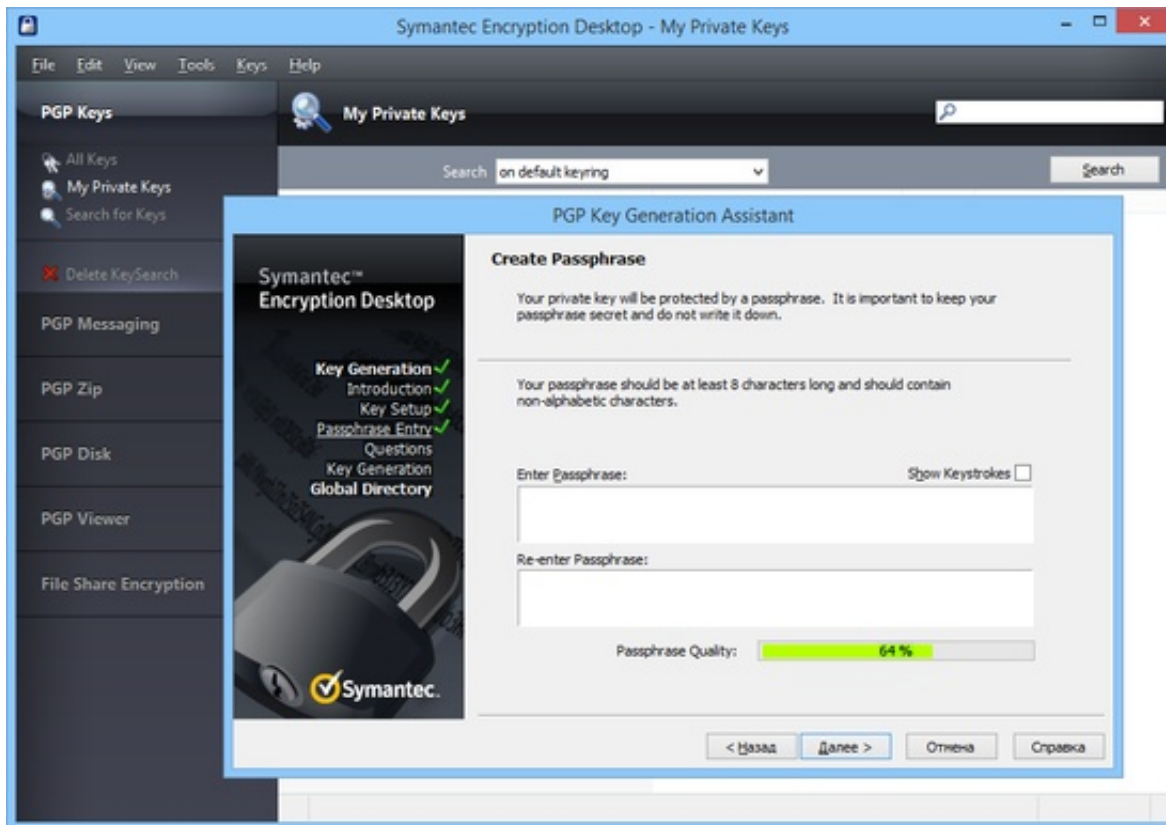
Symantec Encryption Desktop - My Private Keys

File Edit View Tools Keys Help

PGP Keys

My Private Keys

All Keys
My Private Keys
Search for Keys

Search on default keyring

Search

Delete KeySearch

PGP Messaging

PGP Zip

PGP Disk

PGP Viewer

File Share Encryption

PGP Key Generation Assistant

Symantec™
Encryption Desktop

Key Generation
Introduction
Key Setup
Passphrase Entry
Questions
Key Generation
Global Directory

Symantec.

Create Passphrase

Your private key will be protected by a passphrase. It is important to keep your passphrase secret and do not write it down.

Your passphrase should be at least 8 characters long and should contain non-alphabetic characters.

Enter Passphrase:

Show Keystrokes

Re-enter Passphrase:

Passphrase Quality: 64 %

< Назад Далее > Отмена Справка